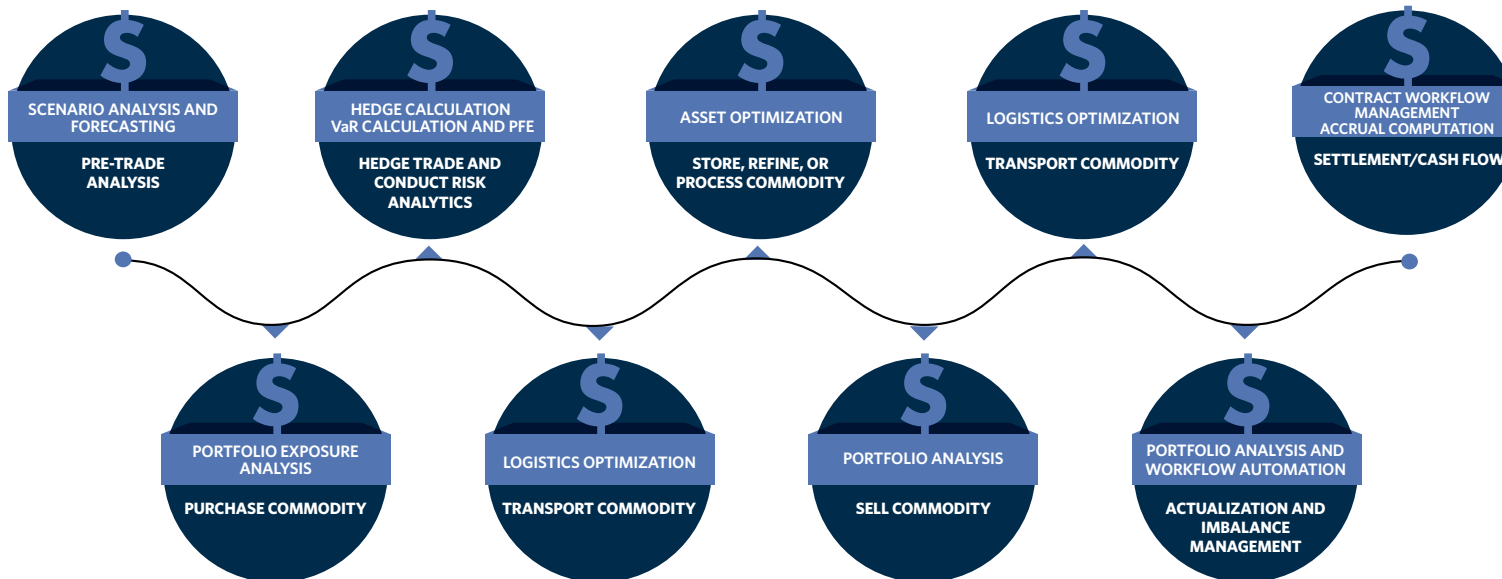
$
SCENARIO ANALYSIS AND FORECASTING
PRE-TRADE ANALYSIS

$
HEDGE CALCULATION VaR CALCULATION AND PFE
HEDGE TRADE AND CONDUCT RISK ANALYTICS

$
ASSET OPTIMIZATION
STORE, REFINE, OR PROCESS COMMODITY

$
LOGISTICS OPTIMIZATION
TRANSPORT COMMODITY

$
CONTRACT WORKFLOW MANAGEMENT ACCRUAL COMPUTATION
SETTLEMENT/CASH FLOW

$
PORTFOLIO EXPOSURE ANALYSIS
PURCHASE COMMODITY

$
LOGISTICS OPTIMIZATION
TRANSPORT COMMODITY

$
PORTFOLIO ANALYSIS
SELL COMMODITY

$
PORTFOLIO ANALYSIS AND WORKFLOW AUTOMATION
ACTUALIZATION AND IMBALANCE MANAGEMENT